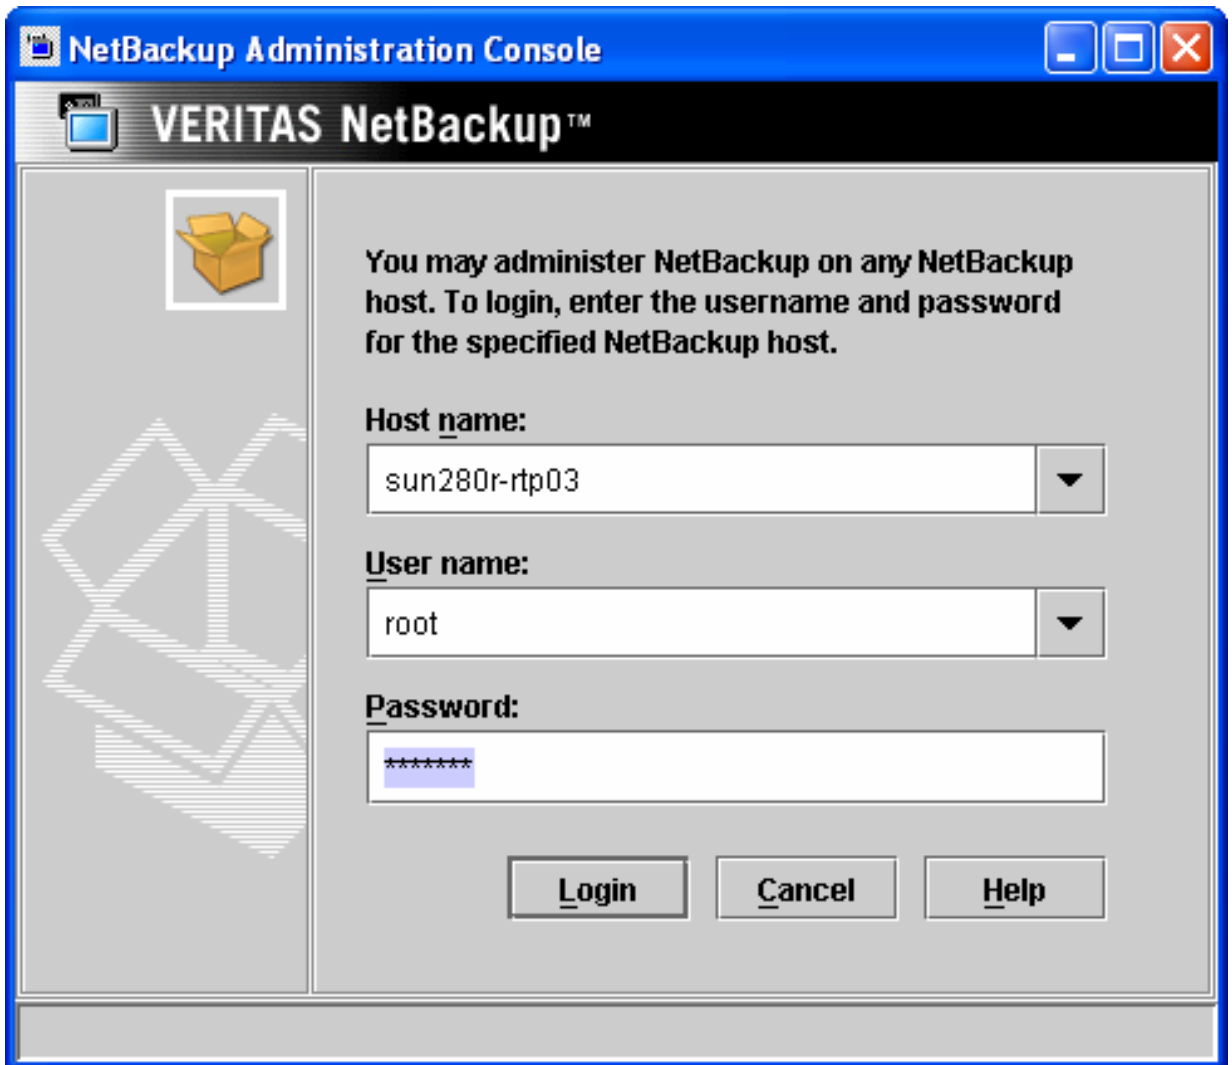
NetBackup Administration Console

VERITAS NetBackup™

You may administer NetBackup on any NetBackup host. To login, enter the username and password for the specified NetBackup host.

Host name:

sun280r-rtp03

User name:

root

Password:

*******

Login

Cancel

Help